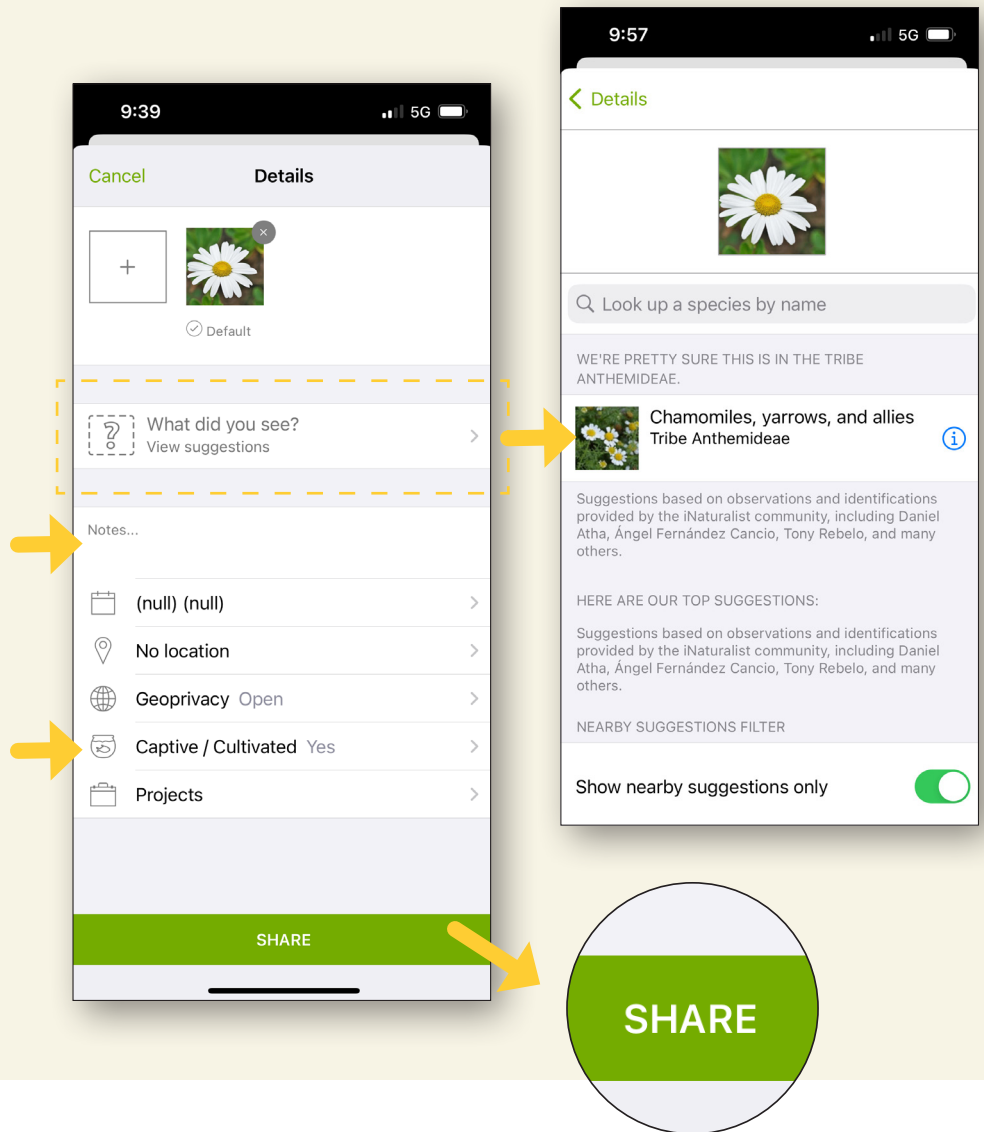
9:39

5G

Cancel

Details

+

Default

What did you see?
View suggestions

Notes...

(null) (null)

No location

Geoprivacy Open

Captive / Cultivated Yes

Projects

SHARE

9:57

5G

Details

Look up a species by name

WE'RE PRETTY SURE THIS IS IN THE TRIBE ANTHEMIDEAE.

Chamomiles, yarrows, and allies
Tribe Anthemideae

Suggestions based on observations and identifications provided by the iNaturalist community, including Daniel Atha, Ángel Fernández Cancio, Tony Rebelo, and many others.

HERE ARE OUR TOP SUGGESTIONS:

Suggestions based on observations and identifications provided by the iNaturalist community, including Daniel Atha, Ángel Fernández Cancio, Tony Rebelo, and many others.

NEARBY SUGGESTIONS FILTER

Show nearby suggestions only

SHARE